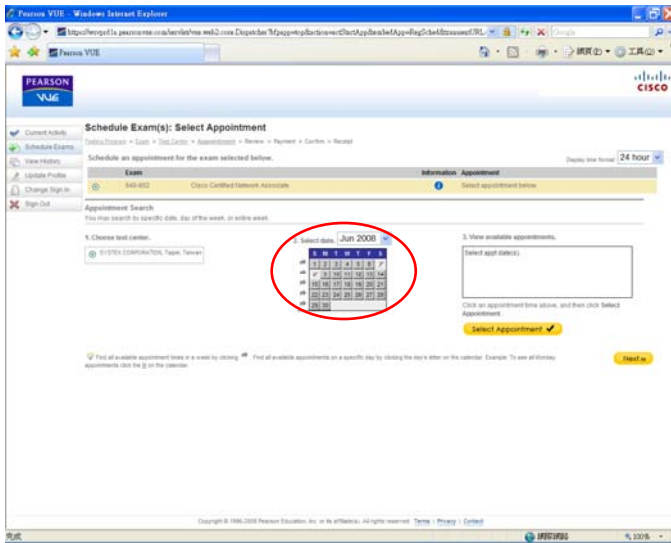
Pearson VUE - Windows Internet Explorer

https://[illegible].pearsonvue.com/servlets/vue.web2.core.Dispatcher?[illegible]

Google

Pearson VUE

網頁(P) 工具(O)

PEARSON VUE

CISCO

Current Activity
Schedule Exams
View History
Update Profile
Change Sign In
Sign Out

Schedule Exam(s): Select Appointment

Testing Program > Exam > Test Center > Appointment > Review > Payment > Confirm > Receipt

Schedule an appointment for the exam selected below.

Display time format 24 hour

| | Exam | | Information | Appointment |
|---|---|---|---|---|
| | 640-802 | Cisco Certified Network Associate | | Select appointment below. |

Appointment Search
You may search by specific date, day of the week, or entire week.

1. Choose test center.

SYSTEX CORPORATION, Taipei, Taiwan

2. Select date. Jun 2008

| S | M | T | W | T | F | S |
|---|---|---|---|---|---|---|
| 1 | 2 | 3 | 4 | 5 | 6 | 7 |
| 8 | 9 | 10 | 11 | 12 | 13 | 14 |
| 15 | 16 | 17 | 18 | 19 | 20 | 21 |
| 22 | 23 | 24 | 25 | 26 | 27 | 28 |
| 29 | 30 | | | | | |

3. View available appointments.

Select appt date(s).

Click an appointment time above, and then click Select Appointment.

Select Appointment

Find all available appointment times in a week by clicking. Find all available appointments on a specific day by clicking the day's letter on the calendar. Example: To see all Monday appointments click the M on the calendar.

Next »

Copyright © 1996-2008 Pearson Education, Inc. or its affiliate(s). All rights reserved. Terms | Privacy | Contact

完成

網際網路

100%